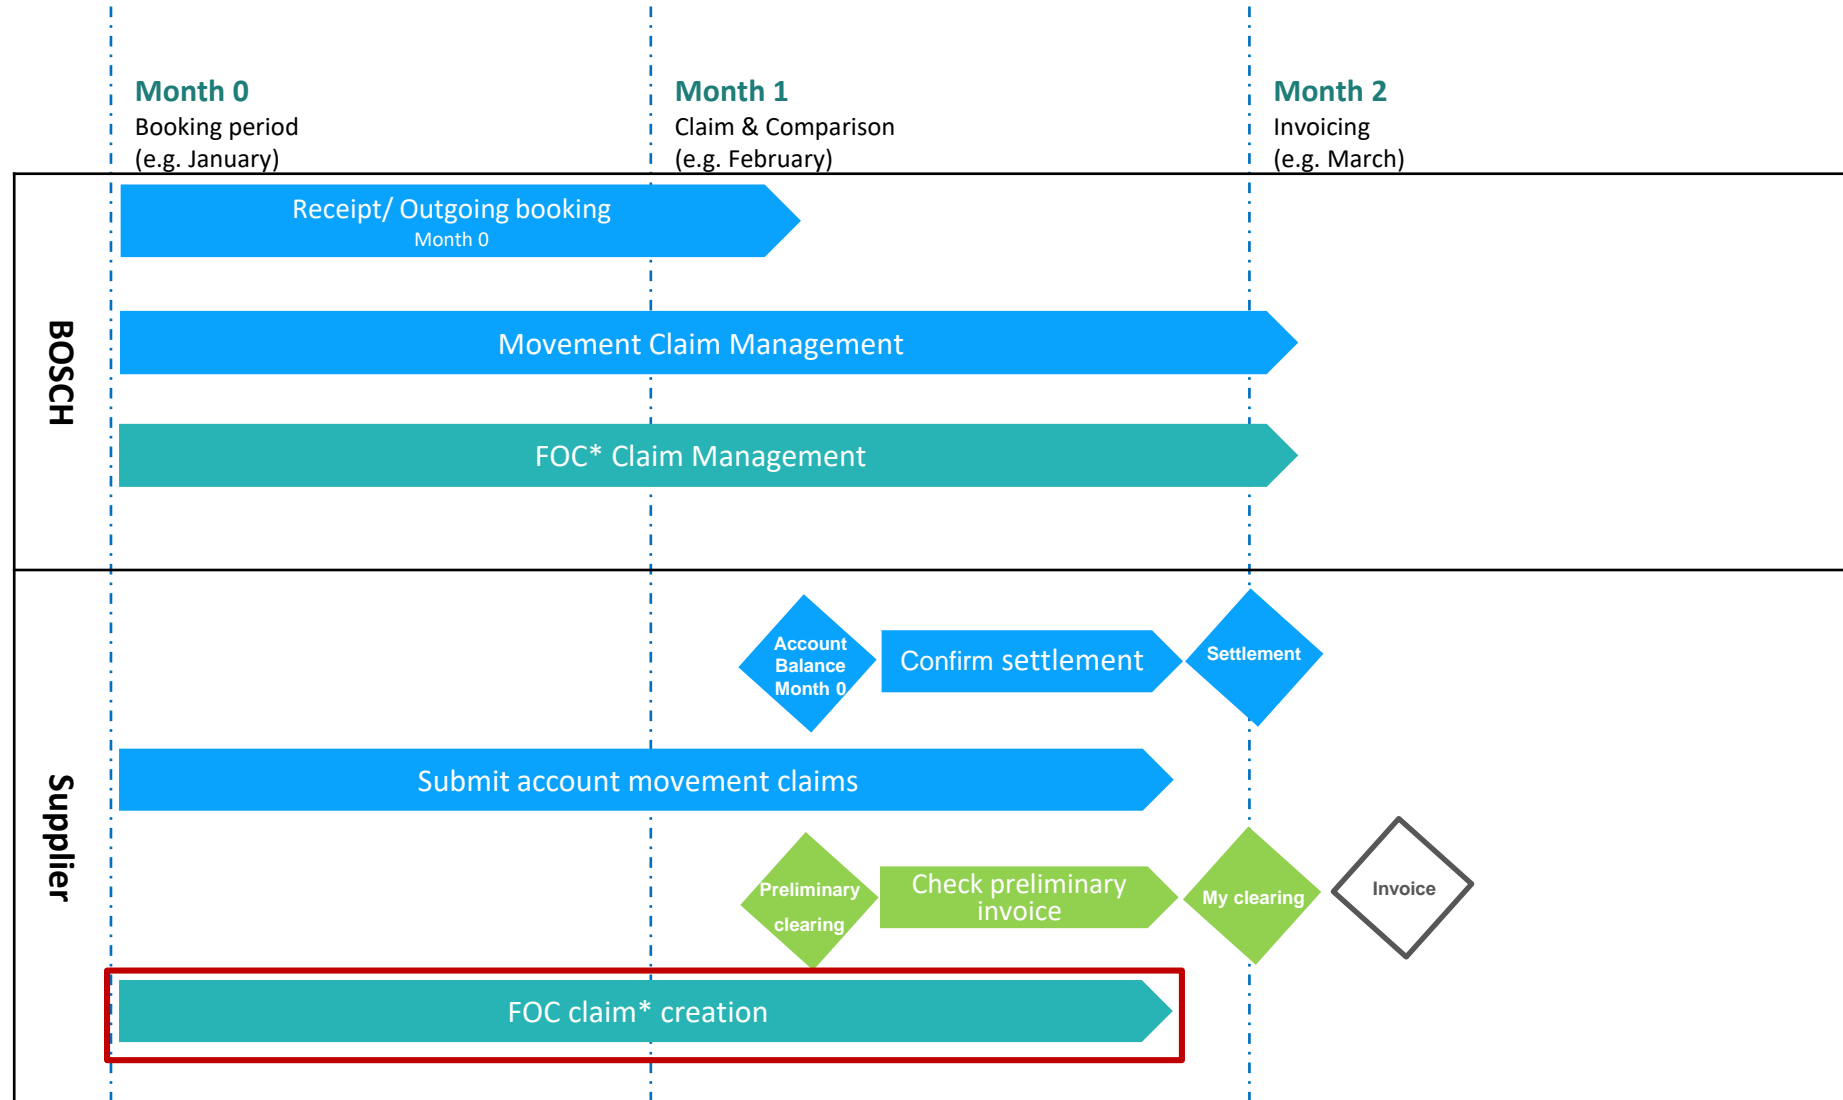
Month 0
Booking period
(e.g. January)

Month 1
Claim & Comparison
(e.g. February)

Month 2
Invoicing
(e.g. March)

BOSCH

Receipt/ Outgoing booking
Month 0

Movement Claim Management

FOC* Claim Management

Supplier

Account Balance Month 0

Confirm settlement

Settlement

Submit account movement claims

Preliminary clearing

Check preliminary invoice

My clearing

Invoice

FOC claim* creation